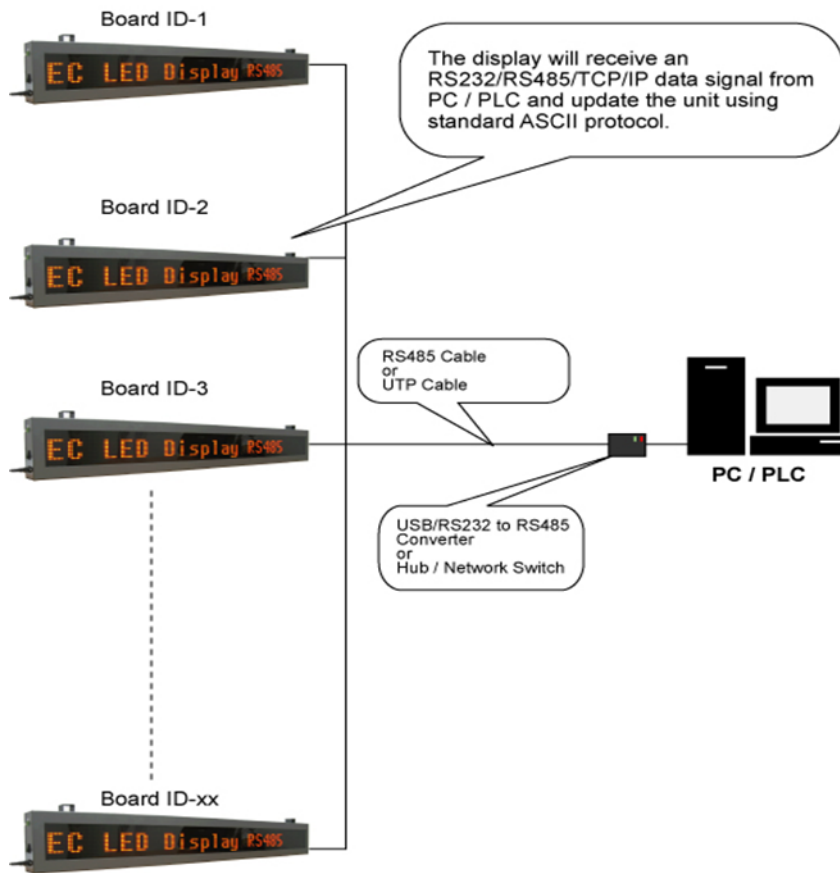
Board ID-1

EC LED Display RS485

The display will receive an RS232/RS485/TCP/IP data signal from PC / PLC and update the unit using standard ASCII protocol.

Board ID-2

EC LED Display RS485

RS485 Cable
or
UTP Cable

Board ID-3

EC LED Display RS485

PC / PLC

USB/RS232 to RS485 Converter
or
Hub / Network Switch

Board ID-xx

EC LED Display RS485